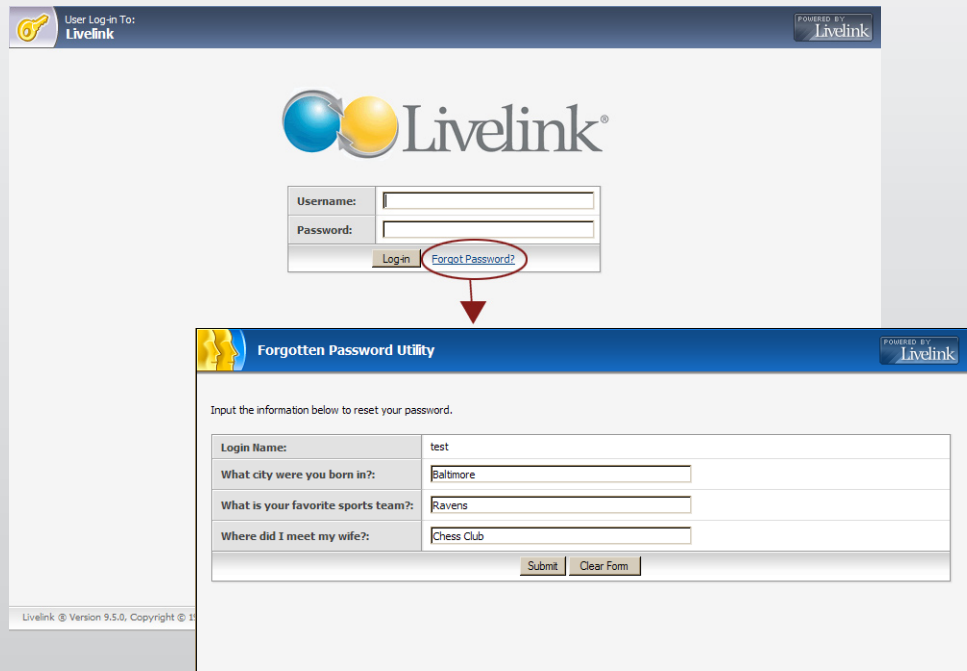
User Log-in To:
Livelink

POWERED BY Livelink

Livelink®

| Username: | |
|---|---|
| Password: | |

Log-in Forgot Password?

Forgotten Password Utility

POWERED BY Livelink

Input the information below to reset your password.

| Login Name: | test |
|---|---|
| What city were you born in?: | Baltimore |
| What is your favorite sports team?: | Ravens |
| Where did I meet my wife?: | Chess Club |

Submit Clear Form

Livelink ® Version 9.5.0, Copyright © 1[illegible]